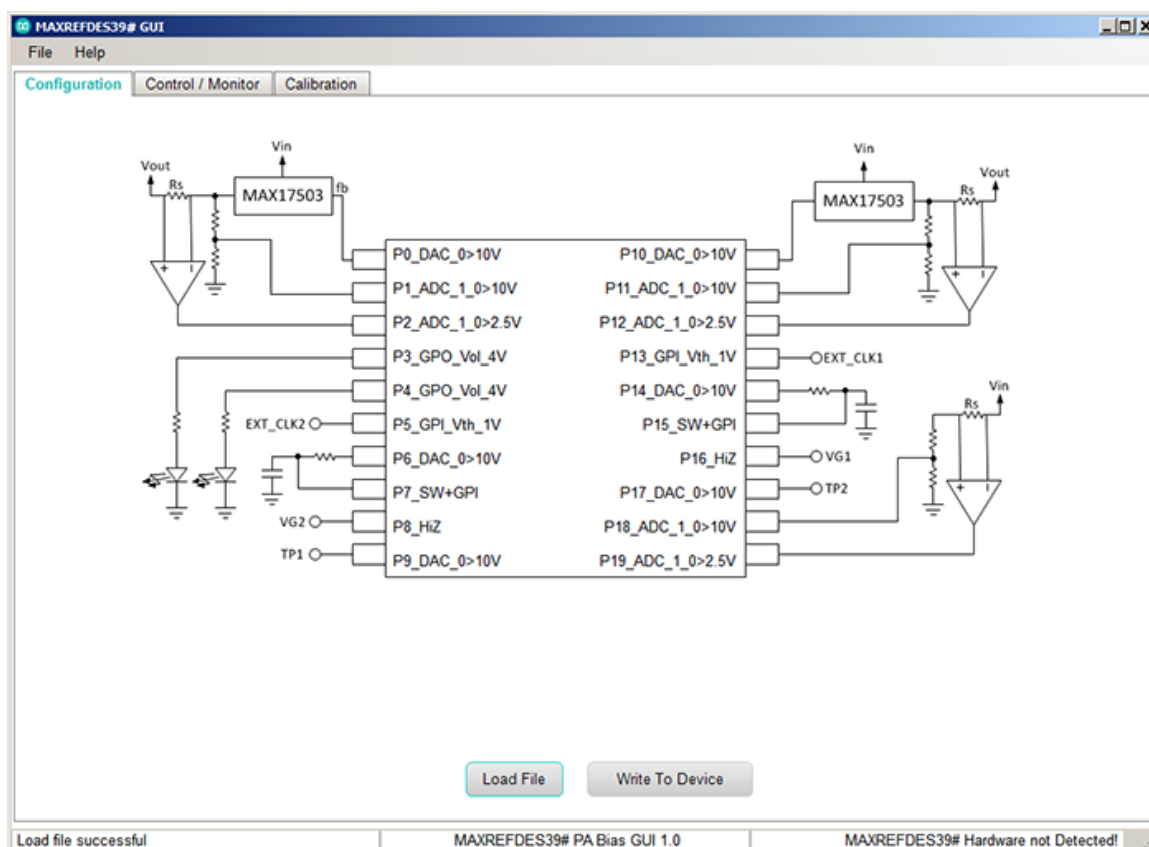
MAXREFDES39# GUI

File Help

Configuration | Control / Monitor | Calibration

Vin
Vout
Rs
MAX17503
fb

Vin
Vout
Rs
MAX17503

P0_DAC_0>10V
P1_ADC_1_0>10V
P2_ADC_1_0>2.5V
P3_GPO_Vol_4V
P4_GPO_Vol_4V
EXT_CLK2
P5_GPI_Vth_1V
P6_DAC_0>10V
P7_SW+GPI
VG2
P8_HiZ
TP1
P9_DAC_0>10V

P10_DAC_0>10V
P11_ADC_1_0>10V
P12_ADC_1_0>2.5V
P13_GPI_Vth_1V
EXT_CLK1
P14_DAC_0>10V
Vin
Rs
P15_SW+GPI
P16_HiZ
VG1
P17_DAC_0>10V
TP2
P18_ADC_1_0>10V
P19_ADC_1_0>2.5V

Load File
Write To Device

Load file successful
MAXREFDES39# PA Bias GUI 1.0
MAXREFDES39# Hardware not Detected!